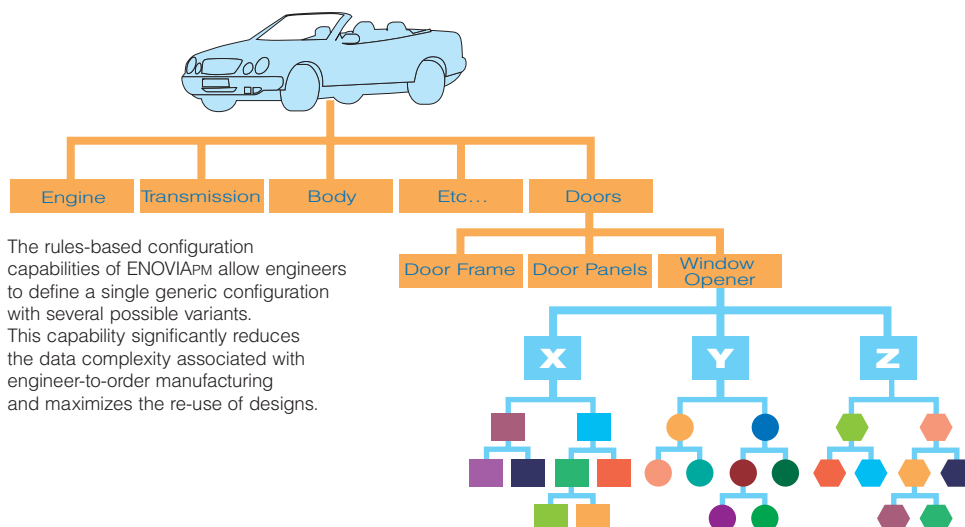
Engine
Transmission
Body
Etc...
Doors

The rules-based configuration capabilities of ENOVIAPM allow engineers to define a single generic configuration with several possible variants. This capability significantly reduces the data complexity associated with engineer-to-order manufacturing and maximizes the re-use of designs.

Door Frame
Door Panels
Window Opener

X
Y
Z